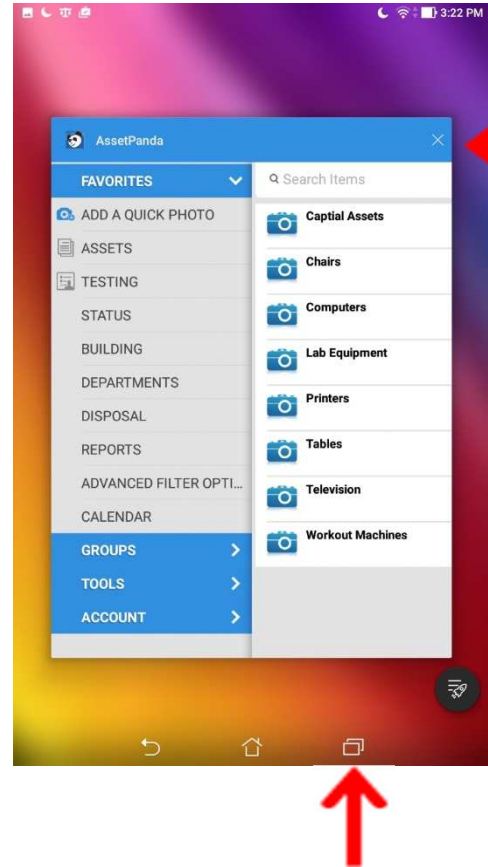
3:22 PM

AssetPanda

FAVORITES

ADD A QUICK PHOTO

ASSETS

TESTING

STATUS

BUILDING

DEPARTMENTS

DISPOSAL

REPORTS

ADVANCED FILTER OPTI...

CALENDAR

GROUPS

TOOLS

ACCOUNT

Search Items

Captial Assets

Chairs

Computers

Lab Equipment

Printers

Tables

Television

Workout Machines